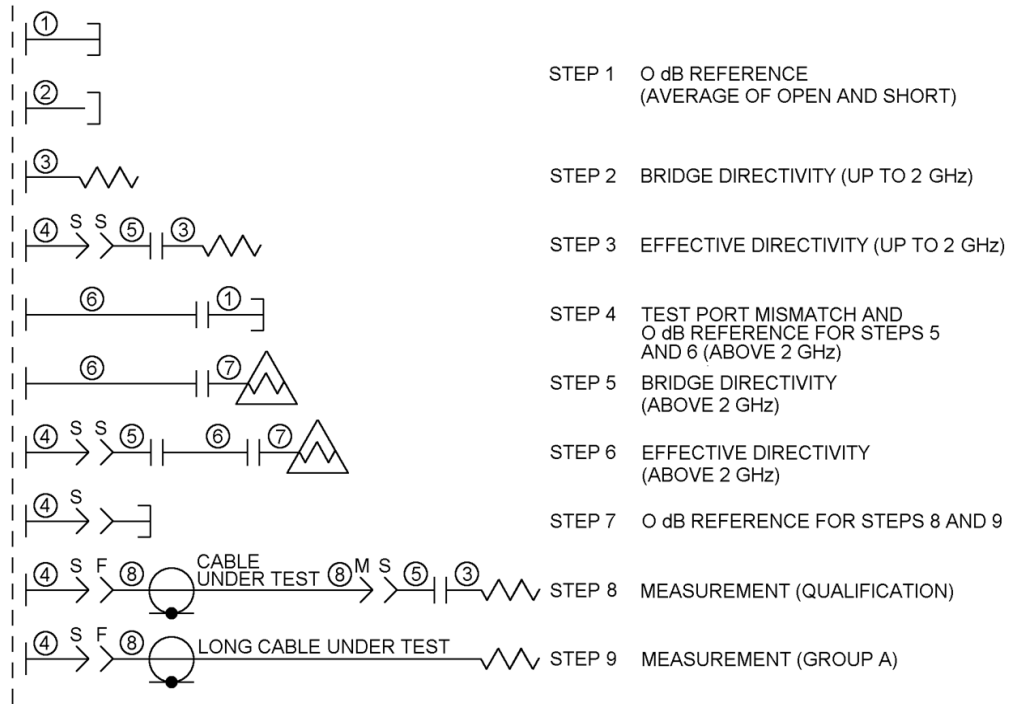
①

②

③

④ S S ⑤ ③

⑥ ①

⑥ ⑦

④ S S ⑤ ⑥ ⑦

④ S

④ S F ⑧ CABLE UNDER TEST ⑧ M S ⑤ ③

④ S F ⑧ LONG CABLE UNDER TEST

STEP 1 O dB REFERENCE (AVERAGE OF OPEN AND SHORT)

STEP 2 BRIDGE DIRECTIVITY (UP TO 2 GHz)

STEP 3 EFFECTIVE DIRECTIVITY (UP TO 2 GHz)

STEP 4 TEST PORT MISMATCH AND O dB REFERENCE FOR STEPS 5 AND 6 (ABOVE 2 GHz)

STEP 5 BRIDGE DIRECTIVITY (ABOVE 2 GHz)

STEP 6 EFFECTIVE DIRECTIVITY (ABOVE 2 GHz)

STEP 7 O dB REFERENCE FOR STEPS 8 AND 9

STEP 8 MEASUREMENT (QUALIFICATION)

STEP 9 MEASUREMENT (GROUP A)